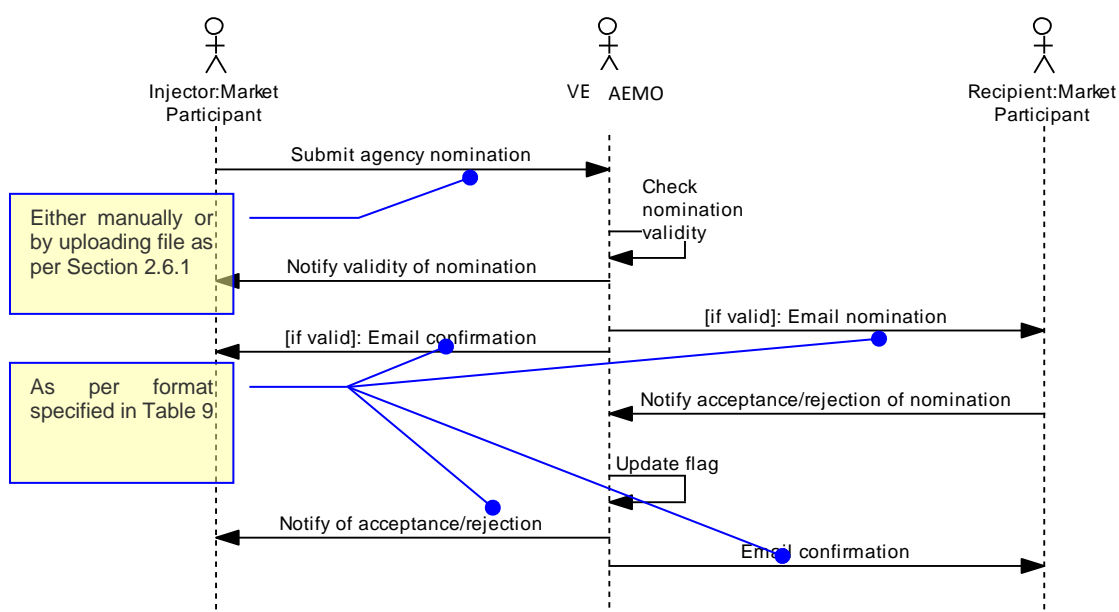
Injector:Market Participant

VE AEMO

Recipient:Market Participant

Submit agency nomination

Either manually or by uploading file as per Section 2.6.1

Check nomination validity

Notify validity of nomination

[if valid]: Email nomination

[if valid]: Email confirmation

As per format specified in Table 9

Notify acceptance/rejection of nomination

Update flag

Notify of acceptance/rejection

Email confirmation